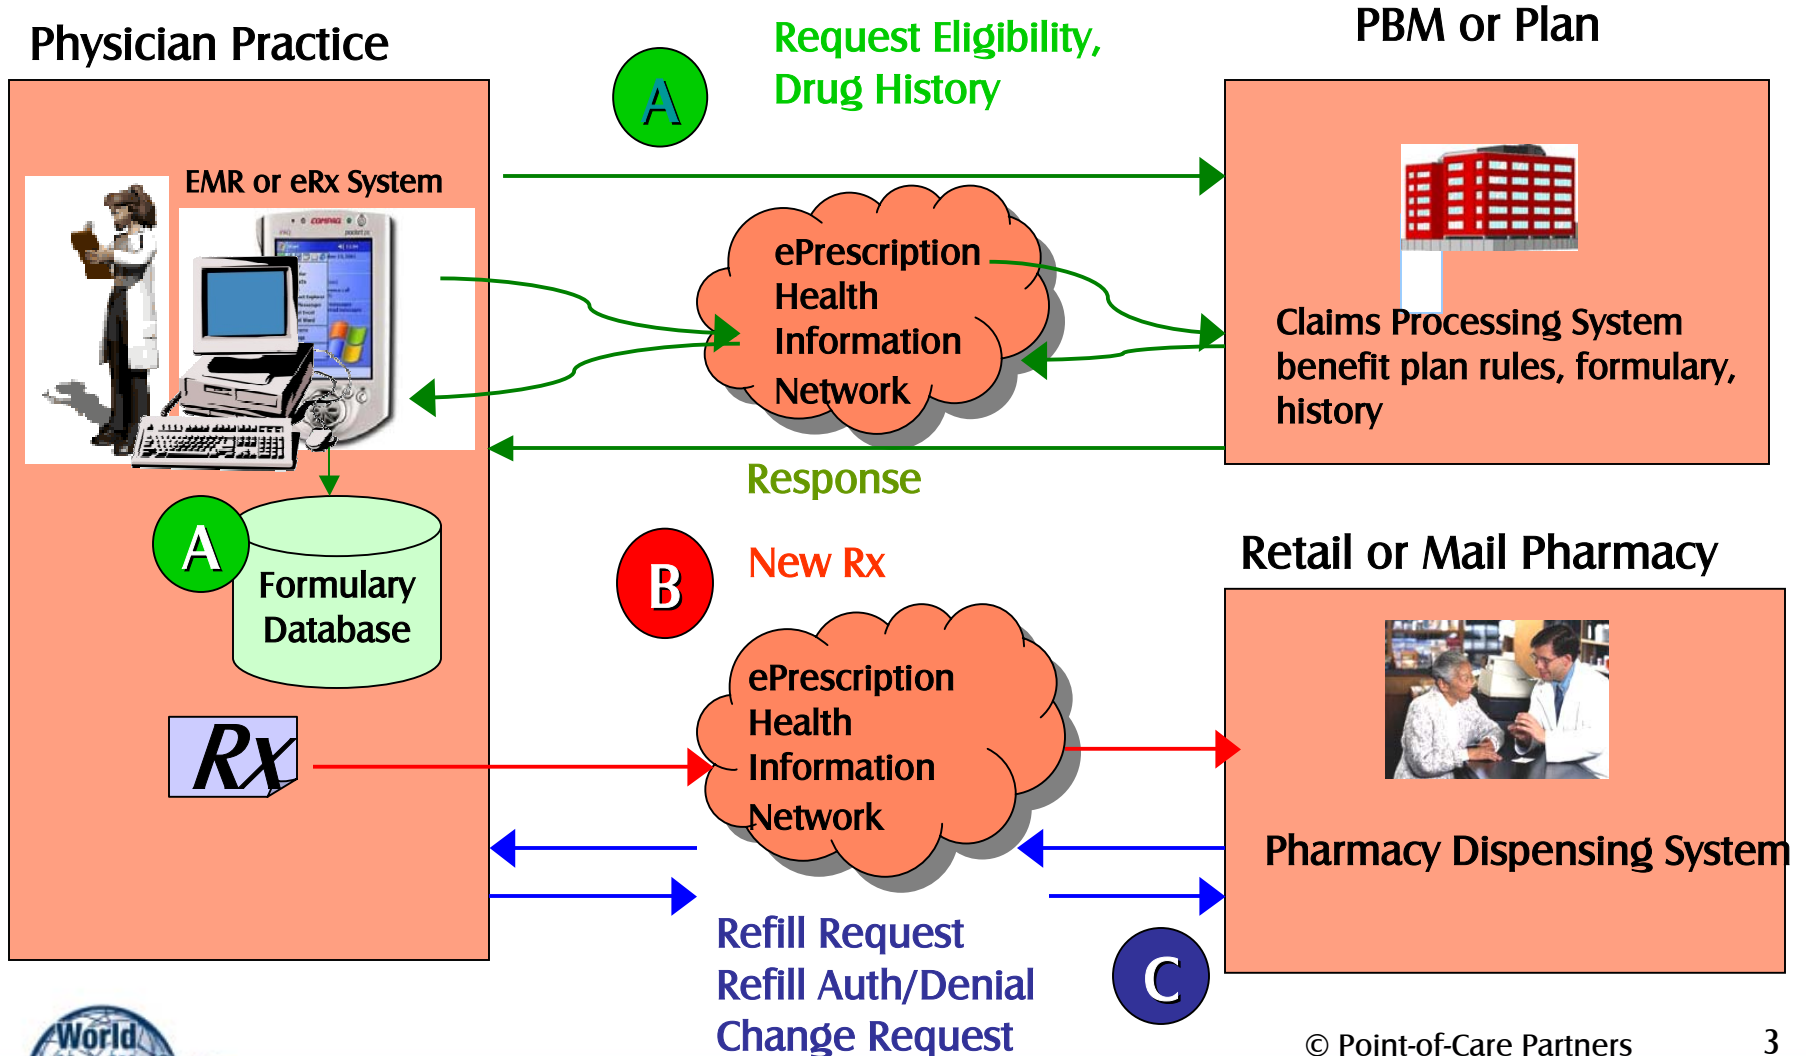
Physician Practice

A

Request Eligibility, Drug History

PBM or Plan

EMR or eRx System

ePrescription Health Information Network

Claims Processing System benefit plan rules, formulary, history

Response

A

Formulary Database

B

New Rx

Retail or Mail Pharmacy

Rx

ePrescription Health Information Network

Pharmacy Dispensing System

Refill Request
Refill Auth/Denial
Change Request

C

World

© Point-of-Care Partners

3